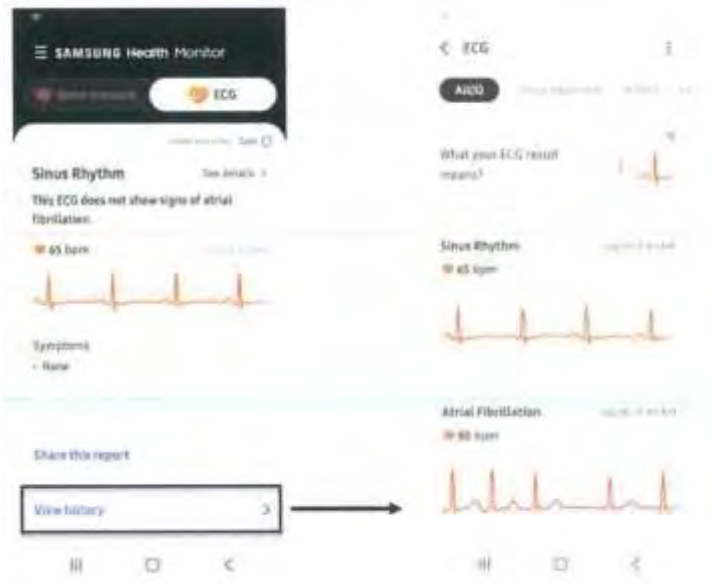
SAMSUNG Health Monitor

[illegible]

ECG

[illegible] Sync

Sinus Rhythm

See details >

This ECG does not show signs of atrial fibrillation.

65 bpm

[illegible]

Symptoms

• None

Share this report

View history >

< ECG

All

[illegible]

What your ECG result means?

Sinus Rhythm

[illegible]

65 bpm

Atrial Fibrillation

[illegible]

80 bpm